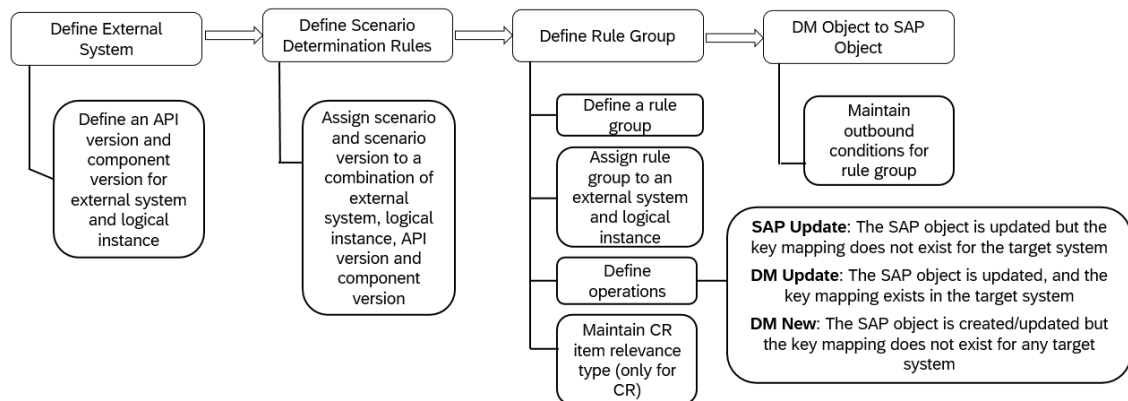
Define External System

Define an API version and component version for external system and logical instance

Define Scenario Determination Rules

Assign scenario and scenario version to a combination of external system, logical instance, API version and component version

Define Rule Group

Define a rule group

Assign rule group to an external system and logical instance

Define operations

Maintain CR item relevance type (only for CR)

DM Object to SAP Object

Maintain outbound conditions for rule group

**SAP Update**: The SAP object is updated but the key mapping does not exist for the target system

**DM Update**: The SAP object is updated, and the key mapping exists in the target system

**DM New**: The SAP object is created/updated but the key mapping does not exist for any target system